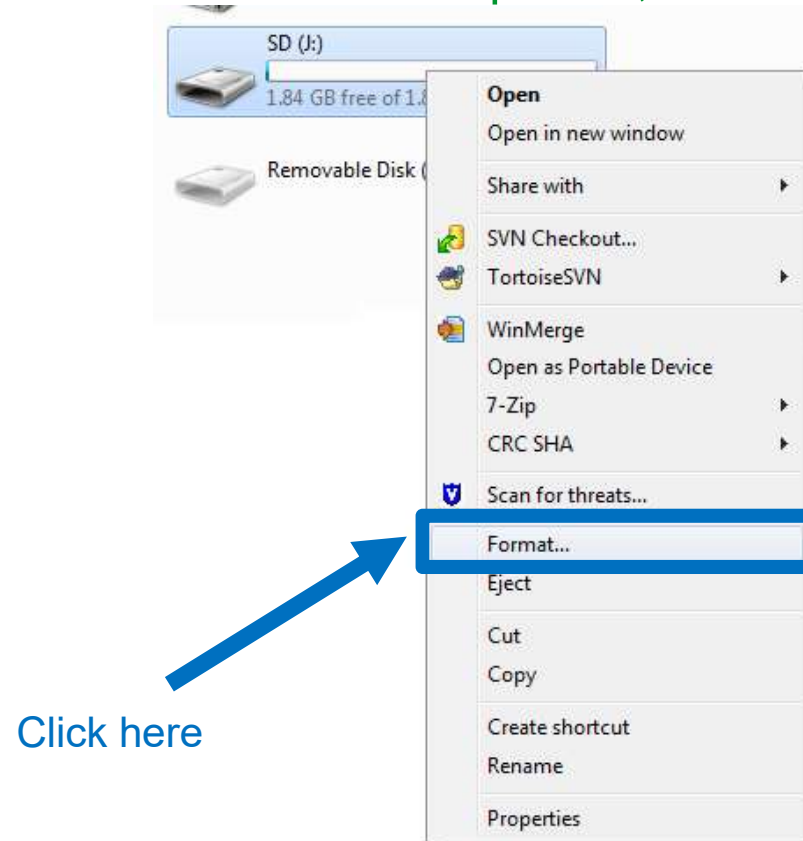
SD (J:)
1.84 GB free of 1.8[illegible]

Removable Disk ([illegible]

Open
Open in new window
Share with
SVN Checkout...
TortoiseSVN
WinMerge
Open as Portable Device
7-Zip
CRC SHA
Scan for threats...
Format...
Eject
Cut
Copy
Create shortcut
Rename
Properties

Click here